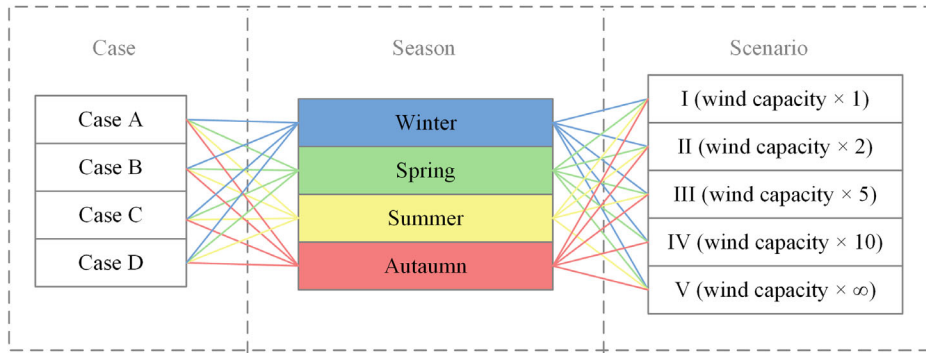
Case

Case A
Case B
Case C
Case D

Season

Winter
Spring
Summer
Autaumn

Scenario

I (wind capacity × 1)
II (wind capacity × 2)
III (wind capacity × 5)
IV (wind capacity × 10)
V (wind capacity × $\infty$)